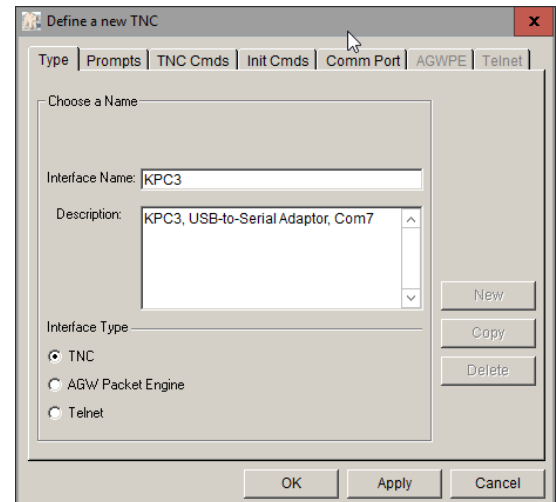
Define a new TNC

x

Type | Prompts | TNC Cmds | Init Cmds | Comm Port | AGWPE | Telnet

Choose a Name

Interface Name: KPC3

Description: KPC3, USB-to-Serial Adaptor, Com7

Interface Type

TNC

AGW Packet Engine

Telnet

New

Copy

Delete

OK

Apply

Cancel